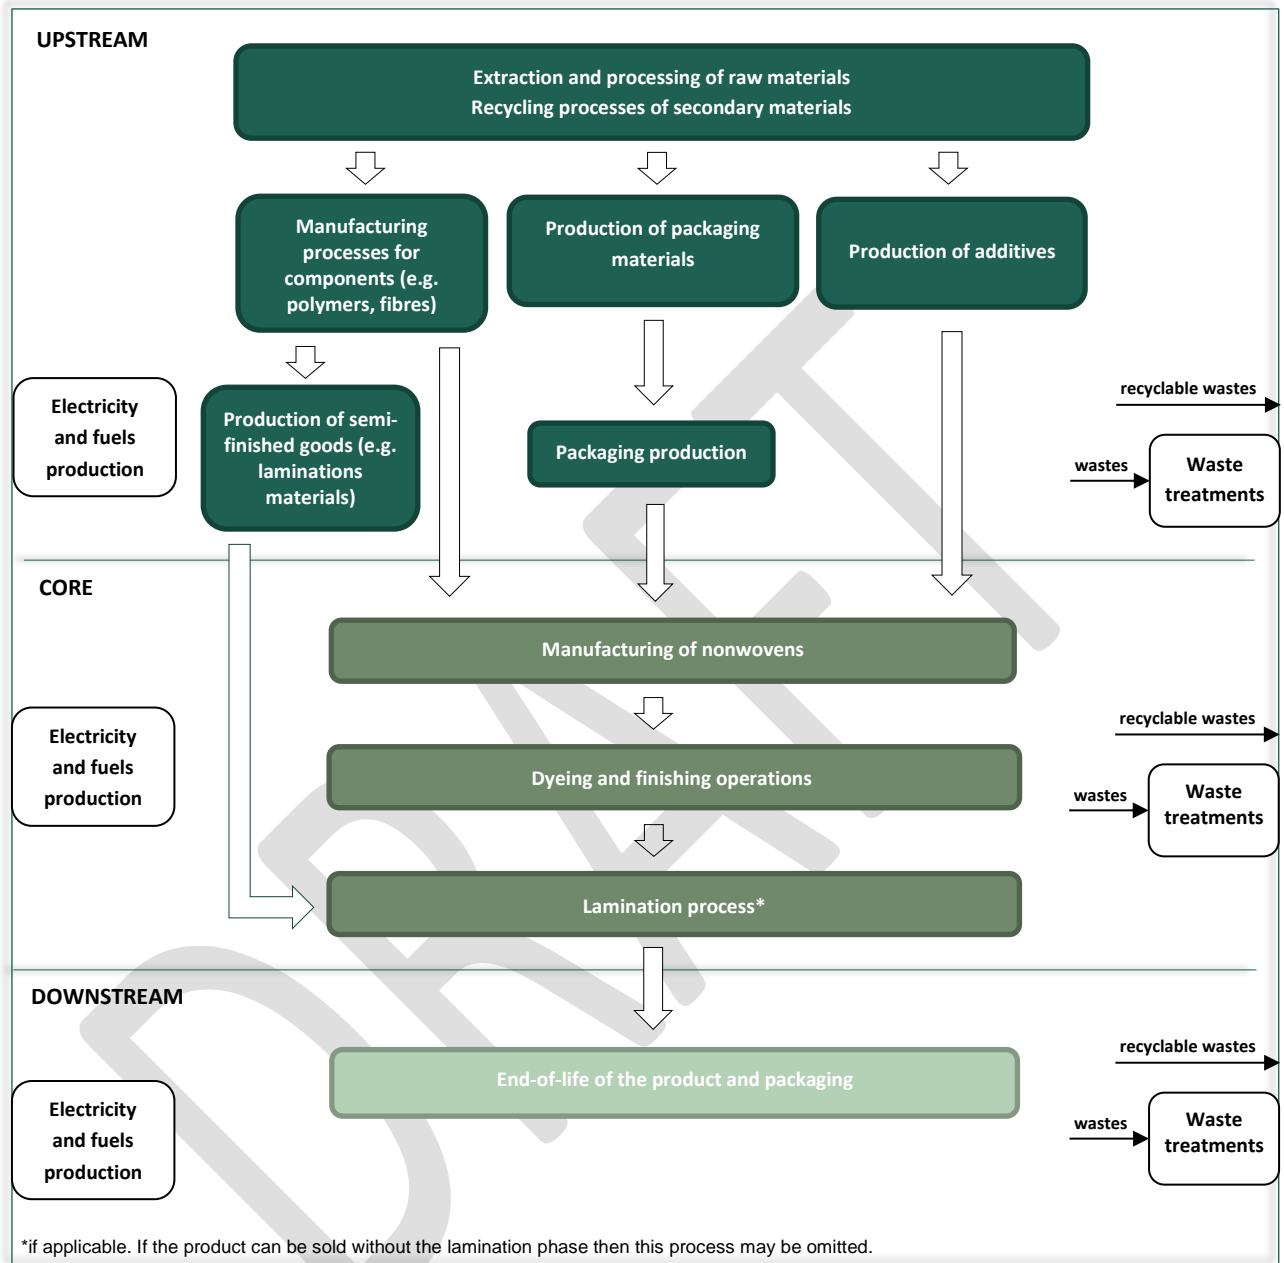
UPSTREAM

Extraction and processing of raw materials
Recycling processes of secondary materials

Manufacturing processes for components (e.g. polymers, fibres)

Production of packaging materials

Production of additives

Electricity and fuels production

Production of semi-finished goods (e.g. laminations materials)

Packaging production

recyclable wastes

wastes

Waste treatments

CORE

Manufacturing of nonwovens

Electricity and fuels production

Dyeing and finishing operations

recyclable wastes

wastes

Waste treatments

Lamination process*

DOWNSTREAM

End-of-life of the product and packaging

recyclable wastes

Electricity and fuels production

wastes

Waste treatments

DRAFT

*if applicable. If the product can be sold without the lamination phase then this process may be omitted.